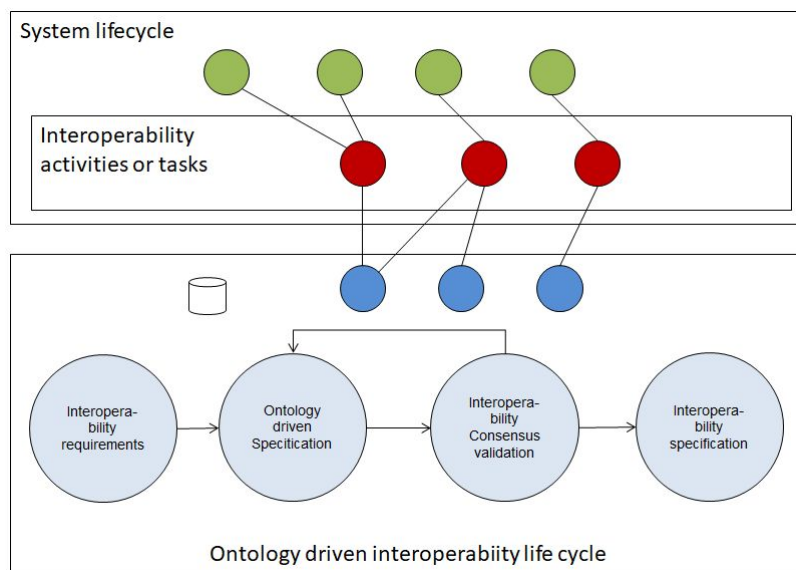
System lifecycle

Interoperability activities or tasks

Interopera-bility requirements

Ontology driven Specitication

Interopera-bility Consensus validation

Interopera-bility specification

Ontology driven interoperabiity life cycle